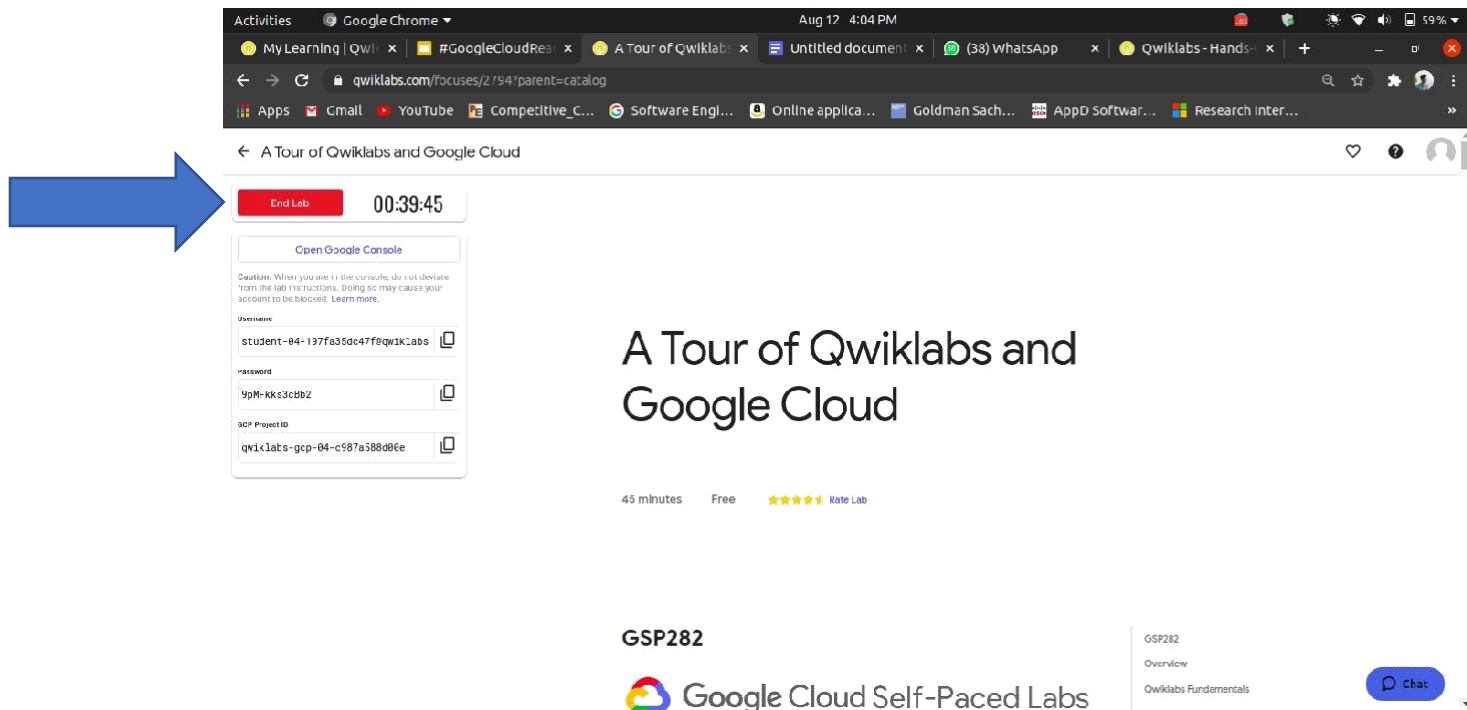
Activities Google Chrome Aug 12 4:04 PM 59%

My Learning | Qwi × #GoogleCloudRea × A Tour of Qwiklabs × Untitled document × (38) WhatsApp × Qwiklabs - Hands- × +

qwiklabs.com/focuses/2794?parent=catalog

Apps Gmail YouTube Competitive_C... Software Engi... Online applica... Goldman Sach... AppD Softwar... Research Inter... »

← A Tour of Qwiklabs and Google Cloud

End Lab 00:39:45

Open Google Console

Caution: When you are in the console, do not deviate from the lab instructions. Doing so may cause your account to be blocked. Learn more.

Username
student-04-137fa35dc47f@qwiklabs

Password
9pM-kks3cBb2

GCP Project ID
qwiklabs-gcp-04-c987a588d0ee

A Tour of Qwiklabs and Google Cloud

45 minutes Free Rate Lab

GSP282

Google Cloud Self-Paced Labs

GSP282
Overview
Qwiklabs Fundamentals

Chat